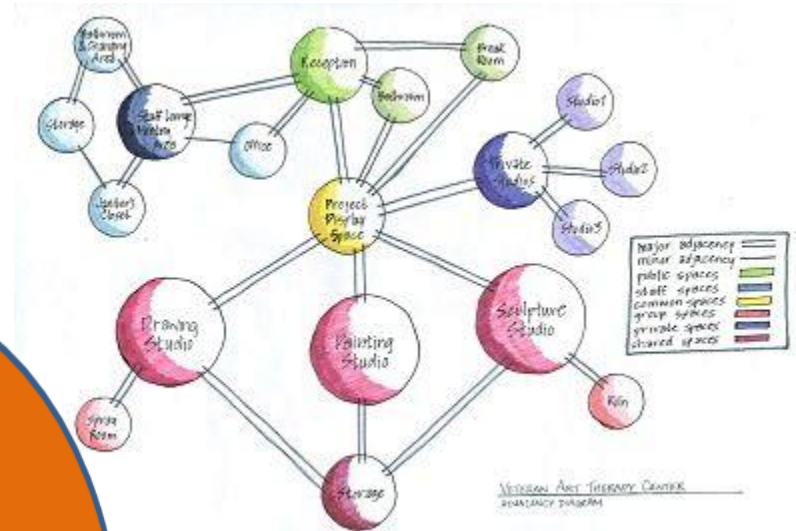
Bathroom & Changing Area

Reception

Break Room

Bathroom

Storage

Staff Lounge Kitchen Area

Office

Studio1

Private Studios

Studio2

Janitor's Closet

Project Display Space

Studio3

major adjacency
minor adjacency
public spaces
staff spaces
common spaces
group spaces
private spaces
shared spaces

Drawing Studio

Painting Studio

Sculpture Studio

Spray Room

Kiln

Storage

VETERAN ART THERAPY CENTER
ADJACENCY DIAGRAM